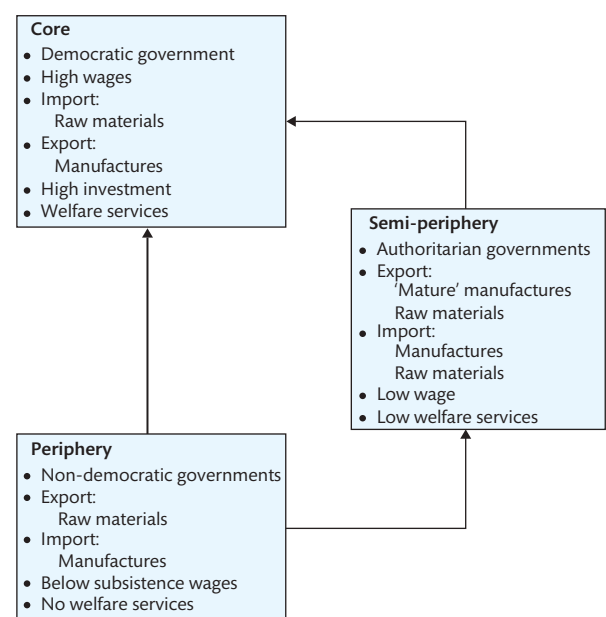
**Core**
- Democratic government
- High wages
- Import:
  Raw materials
- Export:
  Manufactures
- High investment
- Welfare services

**Semi-periphery**
- Authoritarian governments
- Export:
  'Mature' manufactures
  Raw materials
- Import:
  Manufactures
  Raw materials
- Low wage
- Low welfare services

**Periphery**
- Non-democratic governments
- Export:
  Raw materials
- Import:
  Manufactures
- Below subsistence wages
- No welfare services